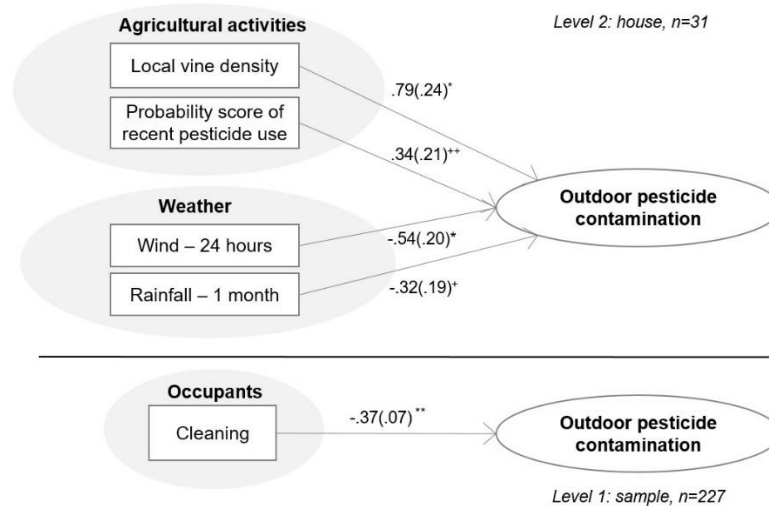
Agricultural activities

Level 2: house, n=31

Local vine density

.79(.24)*

Probability score of recent pesticide use

.34(.21)++

Weather

Outdoor pesticide contamination

Wind – 24 hours

-.54(.20)*

Rainfall – 1 month

-.32(.19)+

Occupants

Cleaning

-.37(.07)**

Outdoor pesticide contamination

Level 1: sample, n=227